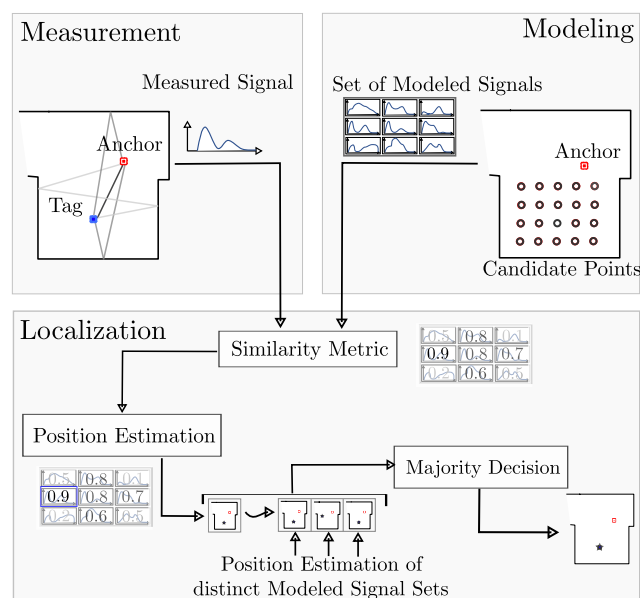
Measurement

Measured Signal

Anchor

Tag

Modeling

Set of Modeled Signals

Anchor

Candidate Points

Localization

Similarity Metric

| 0.5 | 0.8 | 0.1 |
|---|---|---|
| 0.9 | 0.8 | 0.7 |
| 0.2 | 0.6 | 0.5 |

Position Estimation

| 0.5 | 0.8 | 0.1 |
|---|---|---|
| 0.9 | 0.8 | 0.7 |
| 0.2 | 0.6 | 0.5 |

Majority Decision

Position Estimation of distinct Modeled Signal Sets